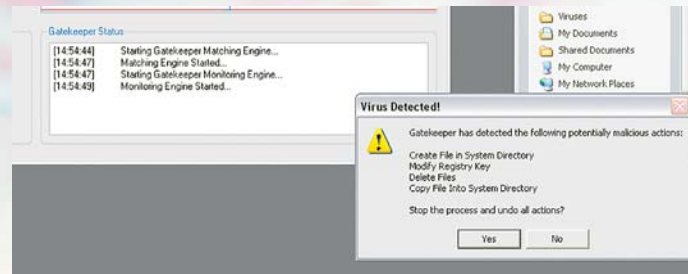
Gatekeeper Status

[14:54:44] Starting Gatekeeper Matching Engine...
[14:54:47] Matching Engine Started...
[14:54:47] Starting Gatekeeper Monitoring Engine...
[14:54:49] Monitoring Engine Started...

Viruses
My Documents
Shared Documents
My Computer
My Network Places

Virus Detected!

Gatekeeper has detected the following potentially malicious actions:

Create File in System Directory
Modify Registry Key
Delete Files
Copy File Into System Directory

Stop the process and undo all actions?

Yes
No